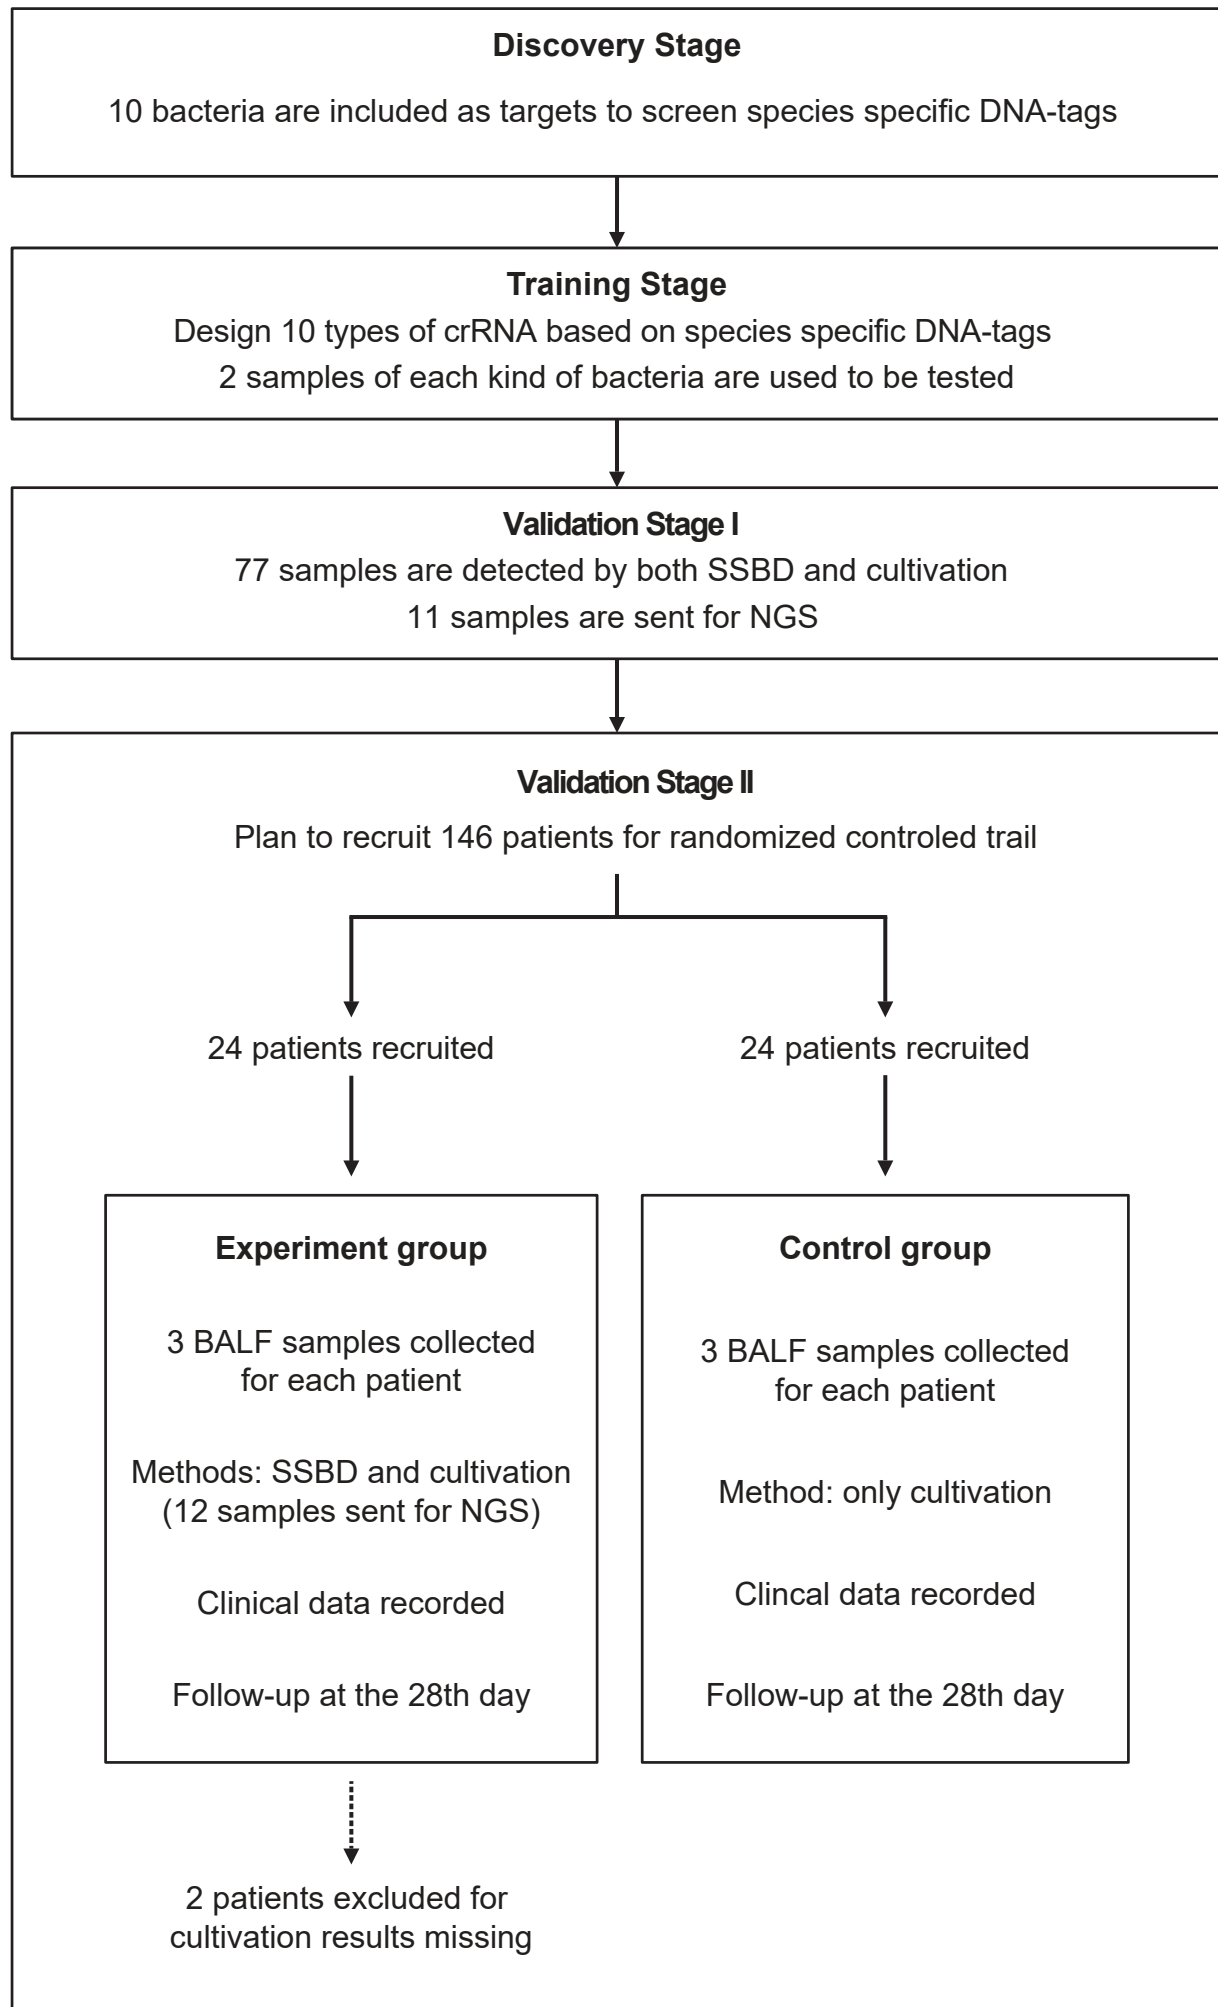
Discovery Stage

10 bacteria are included as targets to screen species specific DNA-tags

Training Stage

Design 10 types of crRNA based on species specific DNA-tags

2 samples of each kind of bacteria are used to be tested

Validation Stage I

77 samples are detected by both SSBD and cultivation

11 samples are sent for NGS

Validation Stage II

Plan to recruit 146 patients for randomized controled trail

24 patients recruited

24 patients recruited

Experiment group

3 BALF samples collected for each patient

Methods: SSBD and cultivation (12 samples sent for NGS)

Clinical data recorded

Follow-up at the 28th day

Control group

3 BALF samples collected for each patient

Method: only cultivation

Clincal data recorded

Follow-up at the 28th day

2 patients excluded for cultivation results missing